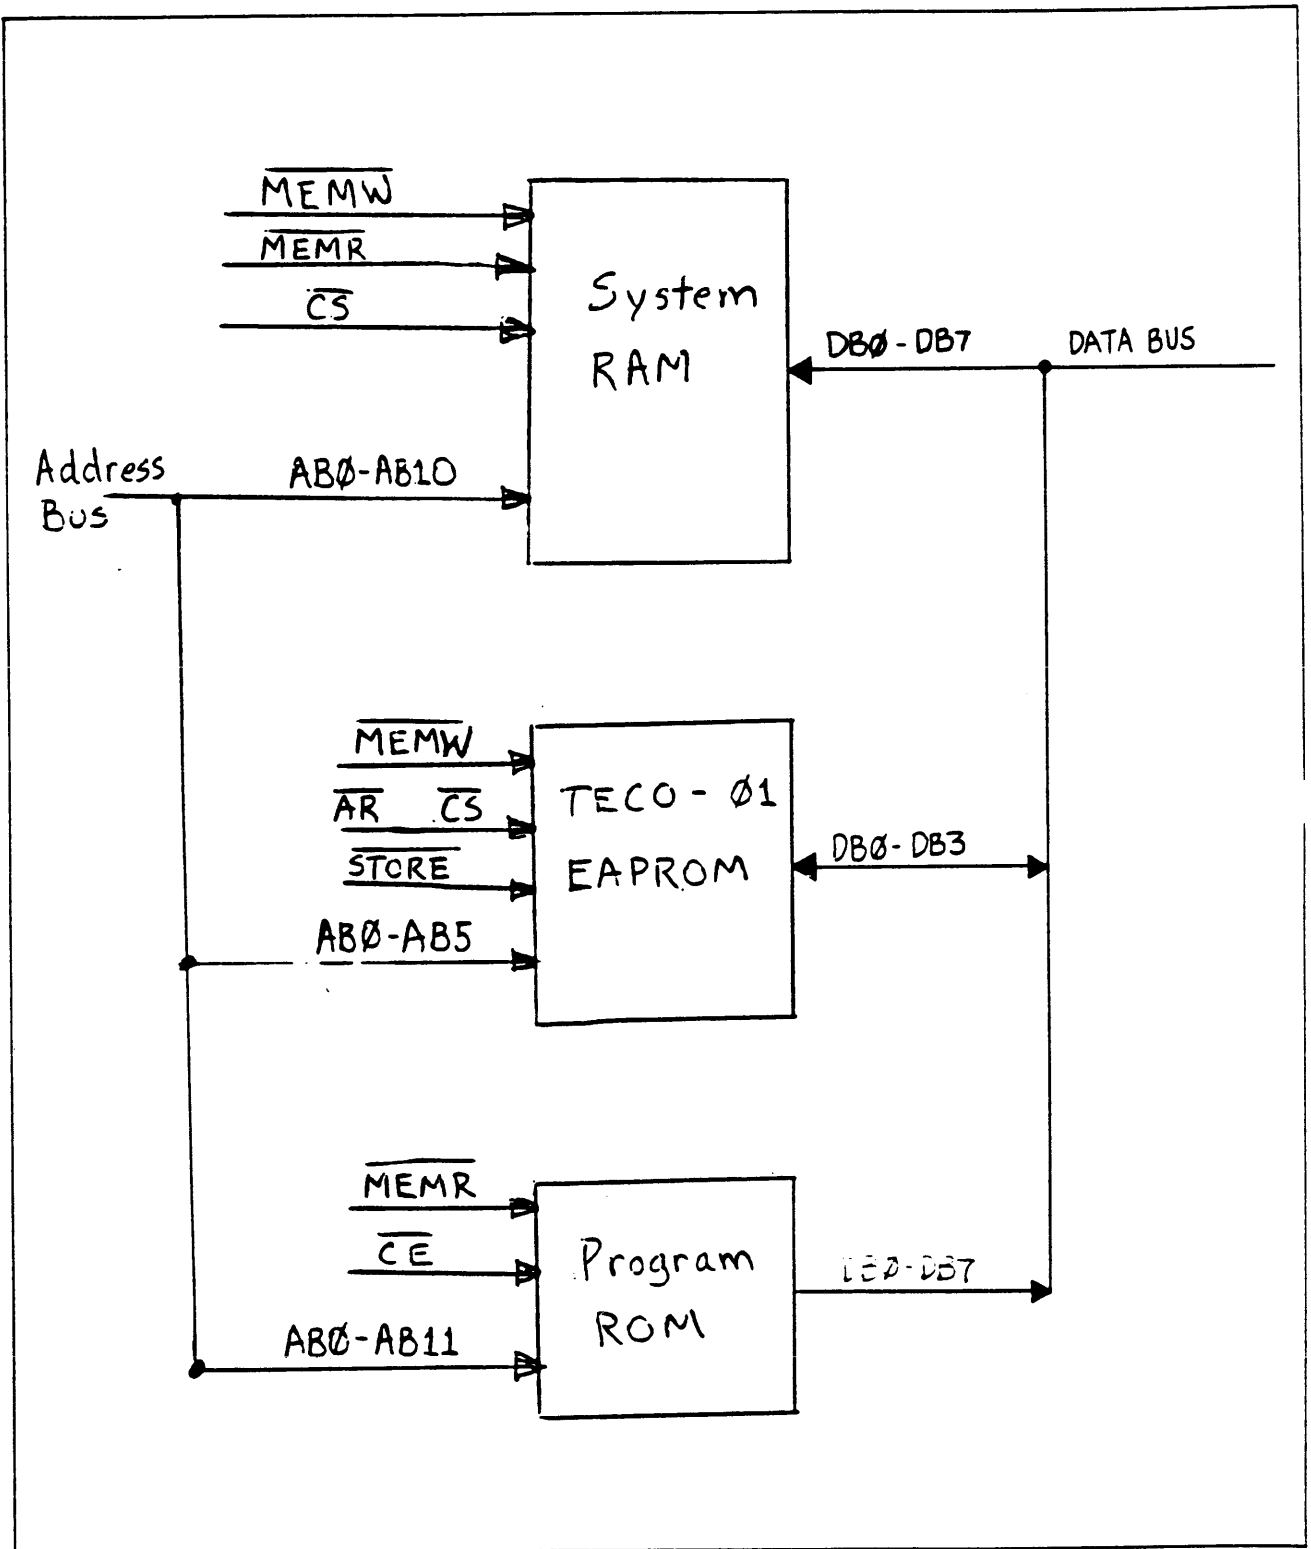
$\overline{MEMW}$
$\overline{MEMR}$
$\overline{CS}$
System RAM
DBØ - DB7
DATA BUS
Address Bus
ABØ-AB10
$\overline{MEMW}$
$\overline{AR}$ $\overline{CS}$
$\overline{STORE}$
ABØ-AB5
TECO - Ø1 EAPROM
DBØ - DB3
$\overline{MEMR}$
$\overline{CE}$
ABØ-AB11
Program ROM
DBØ-DB7